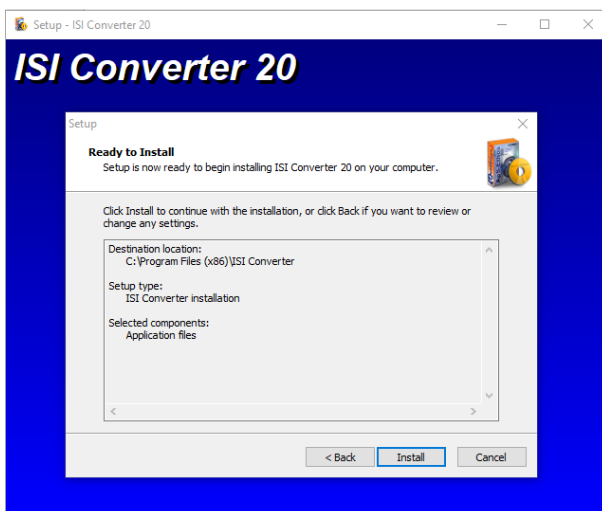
Setup - ISI Converter 20

ISI Converter 20

Setup

Ready to Install
Setup is now ready to begin installing ISI Converter 20 on your computer.

Click Install to continue with the installation, or click Back if you want to review or change any settings.

Destination location:
C:\Program Files (x86)\ISI Converter

Setup type:
ISI Converter installation

Selected components:
Application files

< Back
Install
Cancel